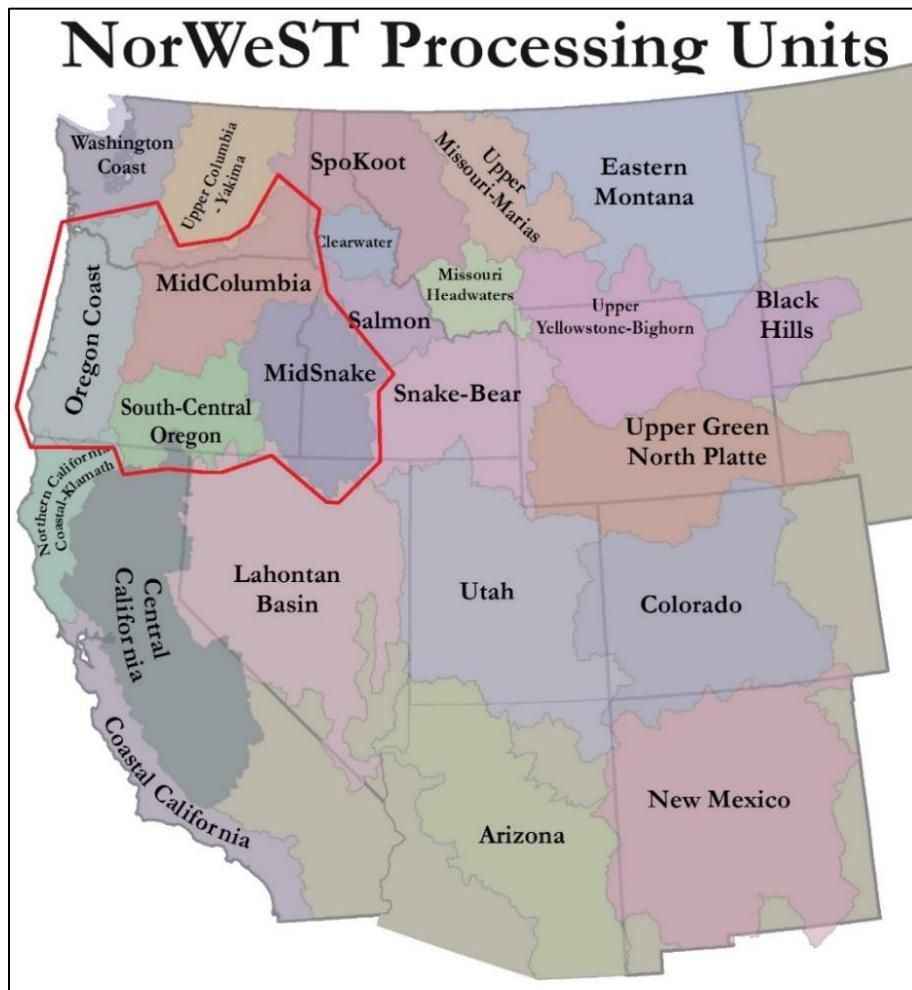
NorWeST Processing Units

Washington Coast

Upper Columbia - Yakima

SpoKoot

Upper Missouri-Marias

Eastern Montana

Clearwater

Missouri Headwaters

MidColumbia

Upper Yellowstone-Bighorn

Black Hills

Oregon Coast

Salmon

MidSnake

Snake-Bear

South-Central Oregon

Upper Green North Platte

Northern California Coastal-Klamath

Lahontan Basin

Utah

Colorado

Central California

Coastal California

New Mexico

Arizona